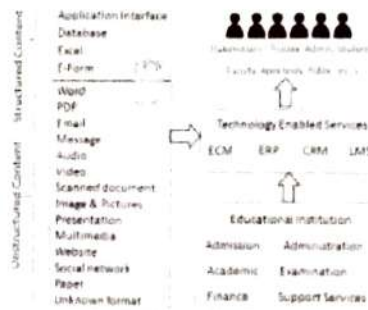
Structured Content
Application interface
Database
Excel
E-Form
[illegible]

Unstructured Content
Word
PDF
Email
Message
Audio
Video
Scanned document
Image & Pictures
Presentation
Multimedia
Website
Social network
Paper
Unknown format

Stakeholders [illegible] Admin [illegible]
Faculty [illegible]

Technology Enabled Services
ECM ERP CRM LMS

Educational Institution
Admission Administration
Academic Examination
Finance Support Services